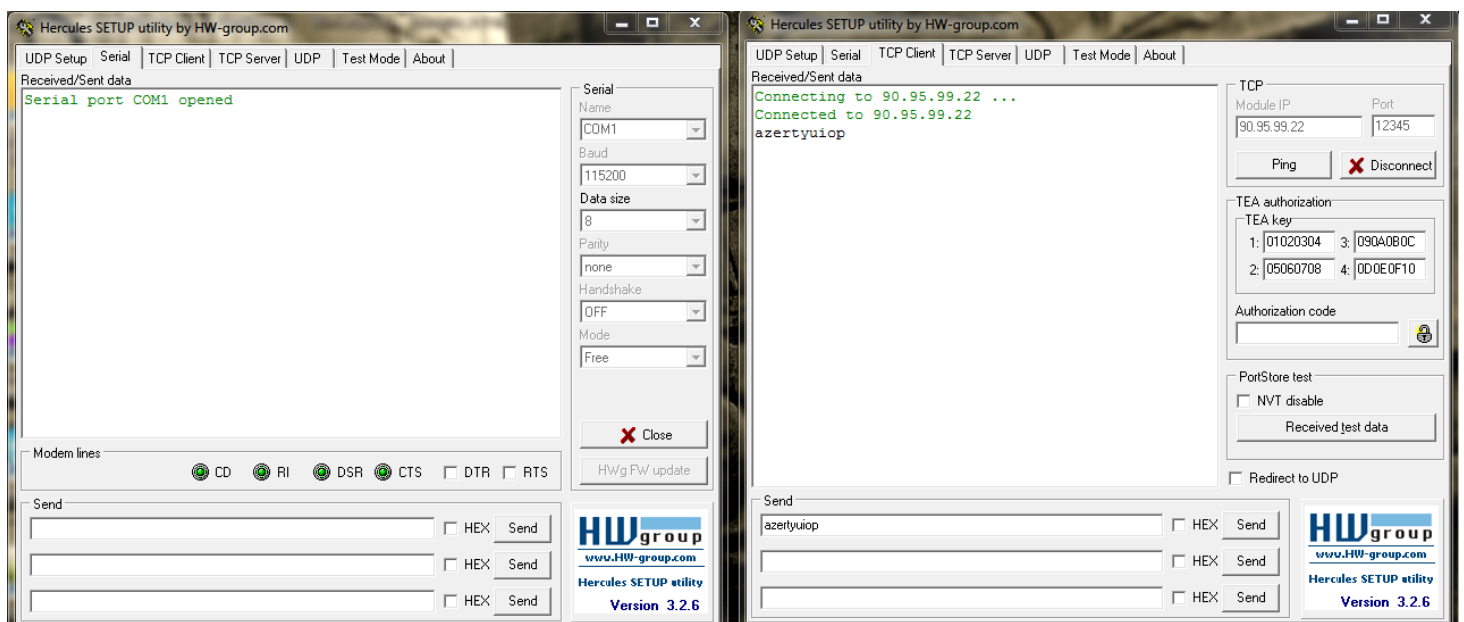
Hercules SETUP utility by HW-group.com

UDP Setup | Serial | TCP Client | TCP Server | UDP | Test Mode | About

Received/Sent data

Serial port COM1 opened

Serial
Name
COM1
Baud
115200
Data size
8
Parity
none
Handshake
OFF
Mode
Free

Close

HWg FW update

Modem lines
CD RI DSR CTS DTR RTS

Send
HEX Send
HEX Send
HEX Send

HW group
www.HW-group.com
Hercules SETUP utility
Version 3.2.6

Hercules SETUP utility by HW-group.com

UDP Setup | Serial | TCP Client | TCP Server | UDP | Test Mode | About

Received/Sent data

Connecting to 90.95.99.22 ...
Connected to 90.95.99.22
azertyuiop

TCP
Module IP
90.95.99.22
Port
12345

Ping
Disconnect

TEA authorization
TEA key
1: 01020304 3: 090A0B0C
2: 05060708 4: 0D0E0F10

Authorization code

PortStore test
NVT disable
Received test data

Redirect to UDP

Send
azertyuiop
HEX Send
HEX Send
HEX Send

HW group
www.HW-group.com
Hercules SETUP utility
Version 3.2.6